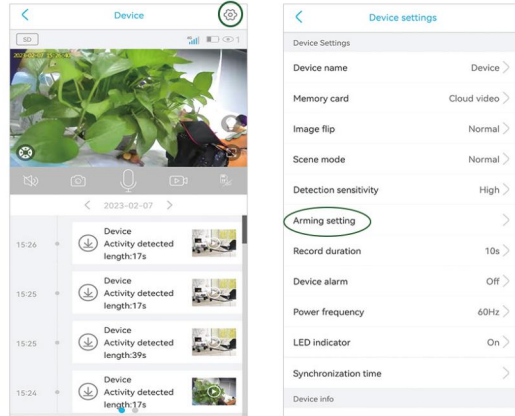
Device

SD

1

2023-02-07

15:26
Device
Activity detected
length:17s

15:25
Device
Activity detected
length:17s

15:25
Device
Activity detected
length:39s

15:24
Device
Activity detected
length:17s

Device settings

Device Settings

Device name Device

Memory card Cloud video

Image flip Normal

Scene mode Normal

Detection sensitivity High

Arming setting

Record duration 10s

Device alarm Off

Power frequency 60Hz

LED indicator On

Synchronization time

Device info